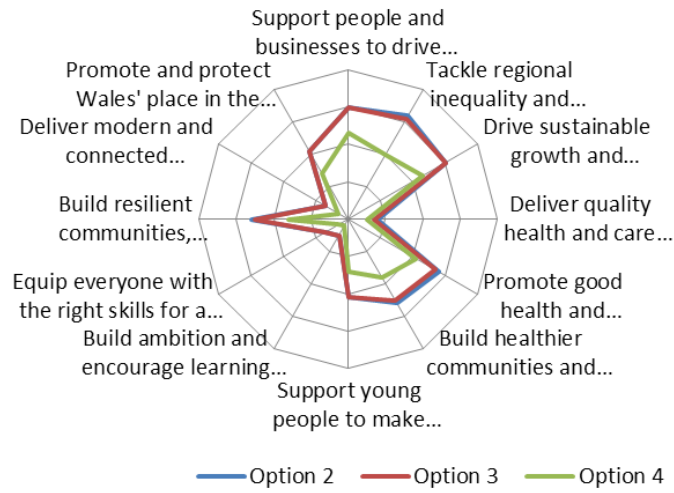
Support people and businesses to drive…

Tackle regional inequality and…

Drive sustainable growth and…

Deliver quality health and care…

Promote good health and…

Build healthier communities and…

Support young people to make…

Build ambition and encourage learning…

Equip everyone with the right skills for a…

Build resilient communities,…

Deliver modern and connected…

Promote and protect Wales' place in the…

Option 2 Option 3 Option 4